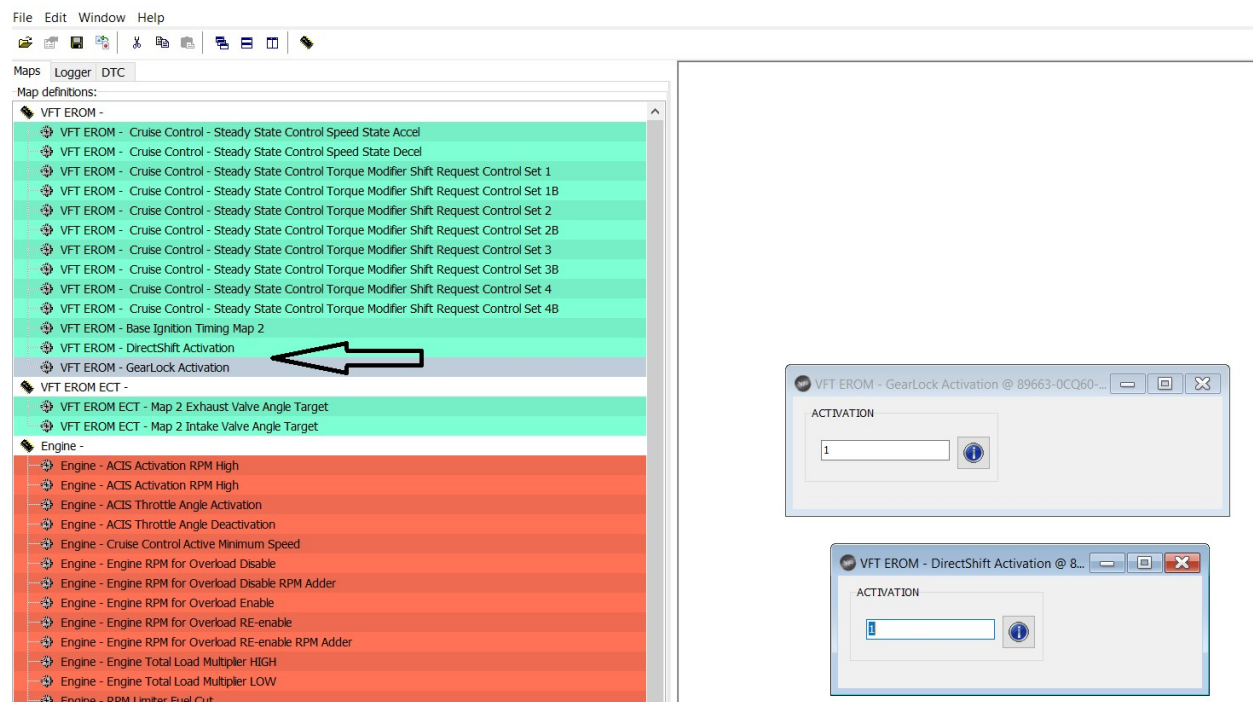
File Edit Window Help

Maps Logger DTC

Map definitions:

VFT EROM -
VFT EROM - Cruise Control - Steady State Control Speed State Accel
VFT EROM - Cruise Control - Steady State Control Speed State Decel
VFT EROM - Cruise Control - Steady State Control Torque Modifier Shift Request Control Set 1
VFT EROM - Cruise Control - Steady State Control Torque Modifier Shift Request Control Set 1B
VFT EROM - Cruise Control - Steady State Control Torque Modifier Shift Request Control Set 2
VFT EROM - Cruise Control - Steady State Control Torque Modifier Shift Request Control Set 2B
VFT EROM - Cruise Control - Steady State Control Torque Modifier Shift Request Control Set 3
VFT EROM - Cruise Control - Steady State Control Torque Modifier Shift Request Control Set 3B
VFT EROM - Cruise Control - Steady State Control Torque Modifier Shift Request Control Set 4
VFT EROM - Cruise Control - Steady State Control Torque Modifier Shift Request Control Set 4B
VFT EROM - Base Ignition Timing Map 2
VFT EROM - DirectShift Activation
VFT EROM - GearLock Activation
VFT EROM ECT -
VFT EROM ECT - Map 2 Exhaust Valve Angle Target
VFT EROM ECT - Map 2 Intake Valve Angle Target
Engine -
Engine - ACIS Activation RPM High
Engine - ACIS Activation RPM High
Engine - ACIS Throttle Angle Activation
Engine - ACIS Throttle Angle Deactivation
Engine - Cruise Control Active Minimum Speed
Engine - Engine RPM for Overload Disable
Engine - Engine RPM for Overload Disable RPM Adder
Engine - Engine RPM for Overload Enable
Engine - Engine RPM for Overload RE-enable
Engine - Engine RPM for Overload RE-enable RPM Adder
Engine - Engine Total Load Multiplier HIGH
Engine - Engine Total Load Multiplier LOW
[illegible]

VFT EROM - GearLock Activation @ 89663-0CQ60-...
ACTIVATION
1

VFT EROM - DirectShift Activation @ 8...
ACTIVATION
1